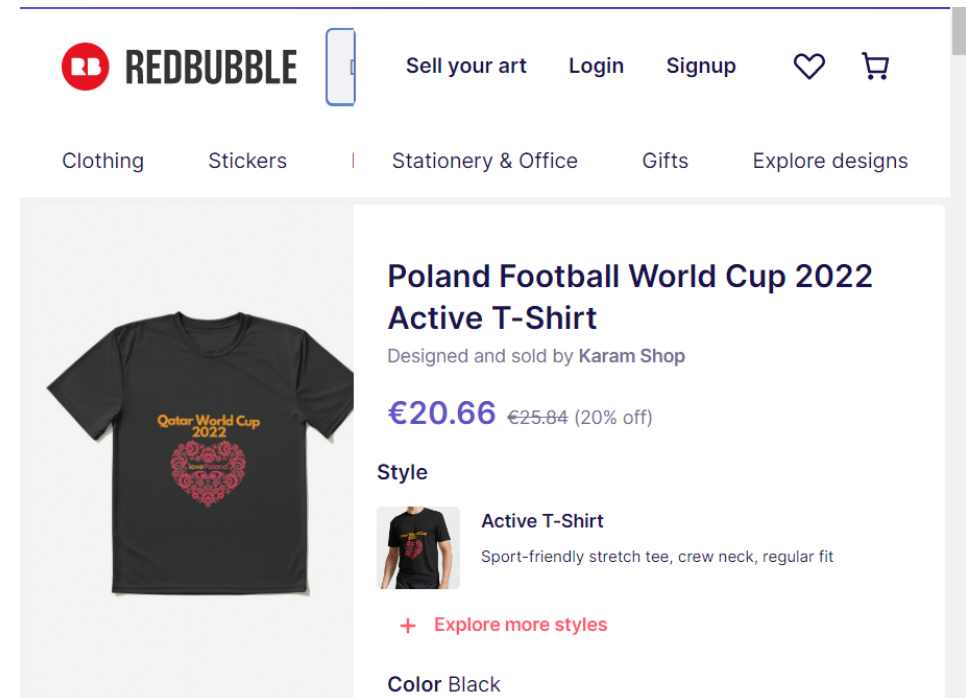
REDBUBBLE

Sell your art Login Signup

Clothing Stickers Stationery & Office Gifts Explore designs

Qatar World Cup 2022

love Poland

Poland Football World Cup 2022 Active T-Shirt

Designed and sold by Karam Shop

€20.66 €25.84 (20% off)

Style

Active T-Shirt

Sport-friendly stretch tee, crew neck, regular fit

+ Explore more styles

Color Black